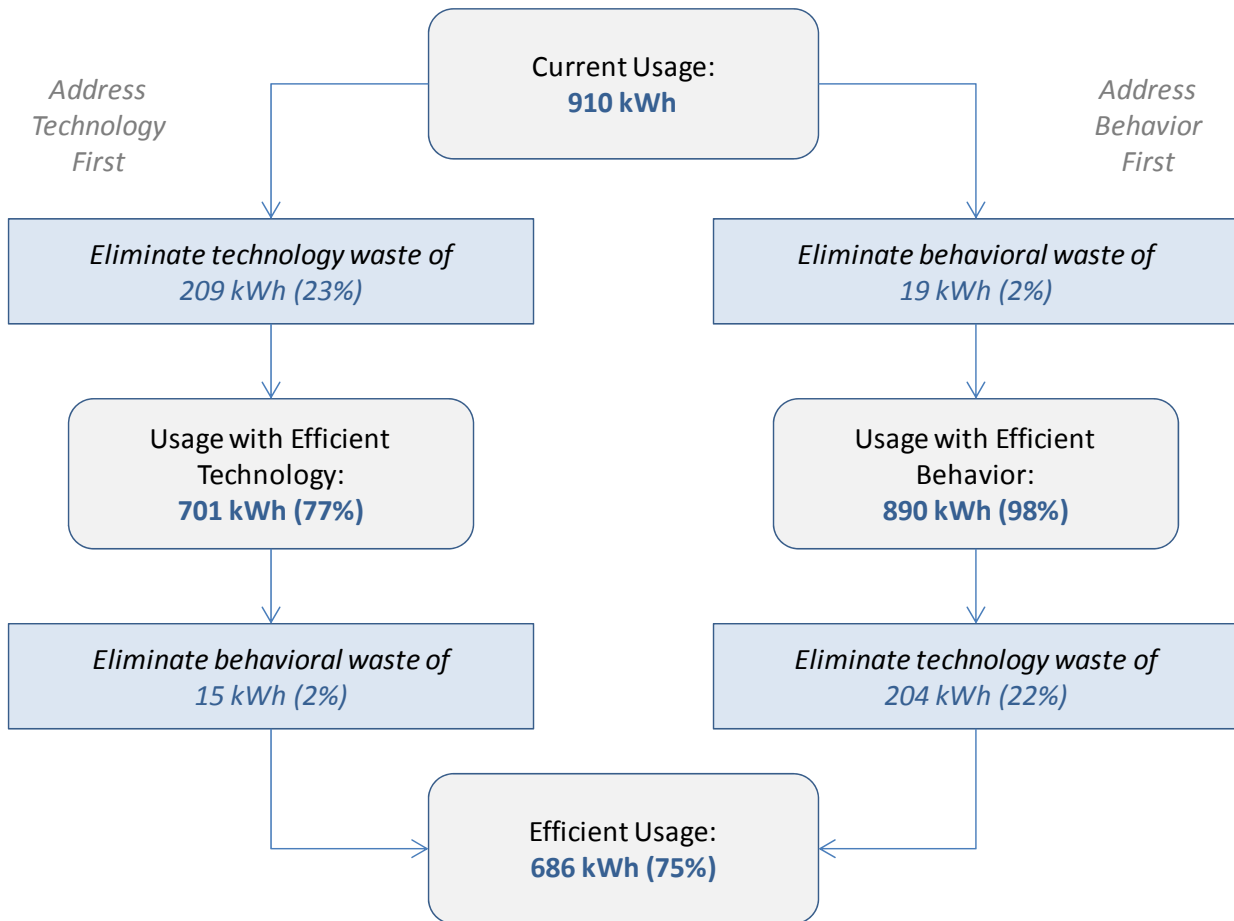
Current Usage:
**910 kWh**

*Address Technology First*

*Address Behavior First*

*Eliminate technology waste of*
*209 kWh (23%)*

*Eliminate behavioral waste of*
*19 kWh (2%)*

Usage with Efficient Technology:
**701 kWh (77%)**

Usage with Efficient Behavior:
**890 kWh (98%)**

*Eliminate behavioral waste of*
*15 kWh (2%)*

*Eliminate technology waste of*
*204 kWh (22%)*

Efficient Usage:
**686 kWh (75%)**